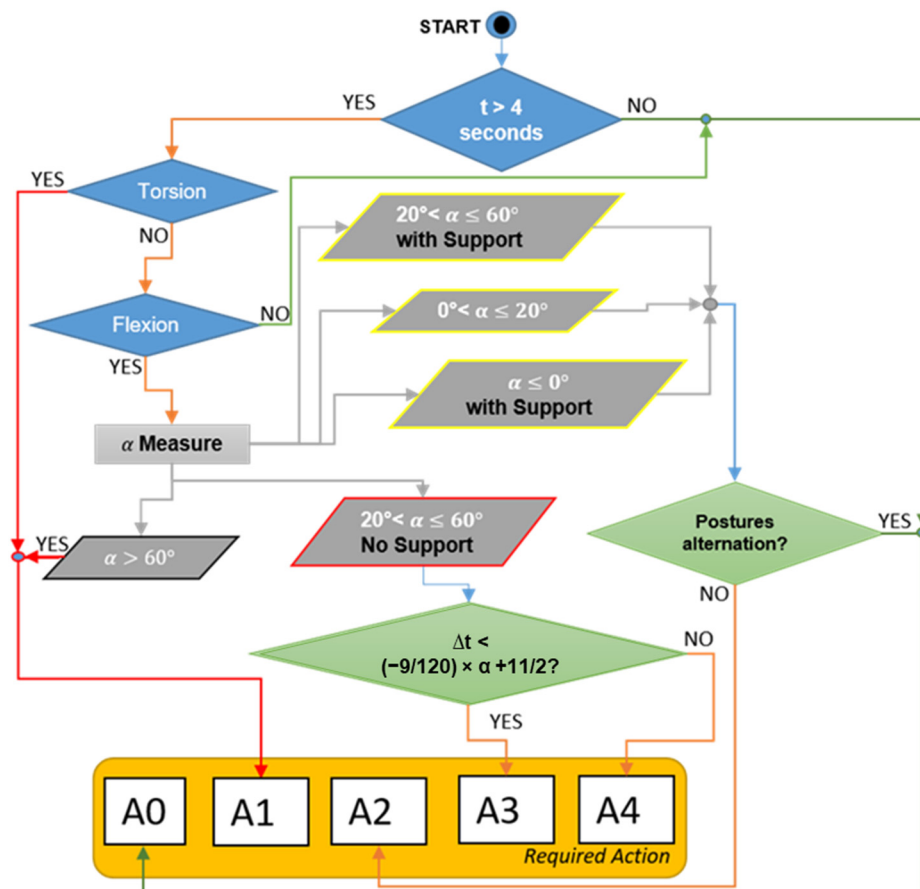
START

YES

$t > 4$ seconds

NO

YES

Torsion

NO

$20° < \alpha \leq 60°$ with Support

Flexion

NO

$0° < \alpha \leq 20°$

YES

$\alpha \leq 0°$ with Support

$\alpha$ Measure

YES

$\alpha > 60°$

$20° < \alpha \leq 60°$ No Support

Postures alternation?

YES

NO

$\Delta t < (-9/120) \times \alpha + 11/2$?

NO

YES

A0

A1

A2

A3

A4

Required Action